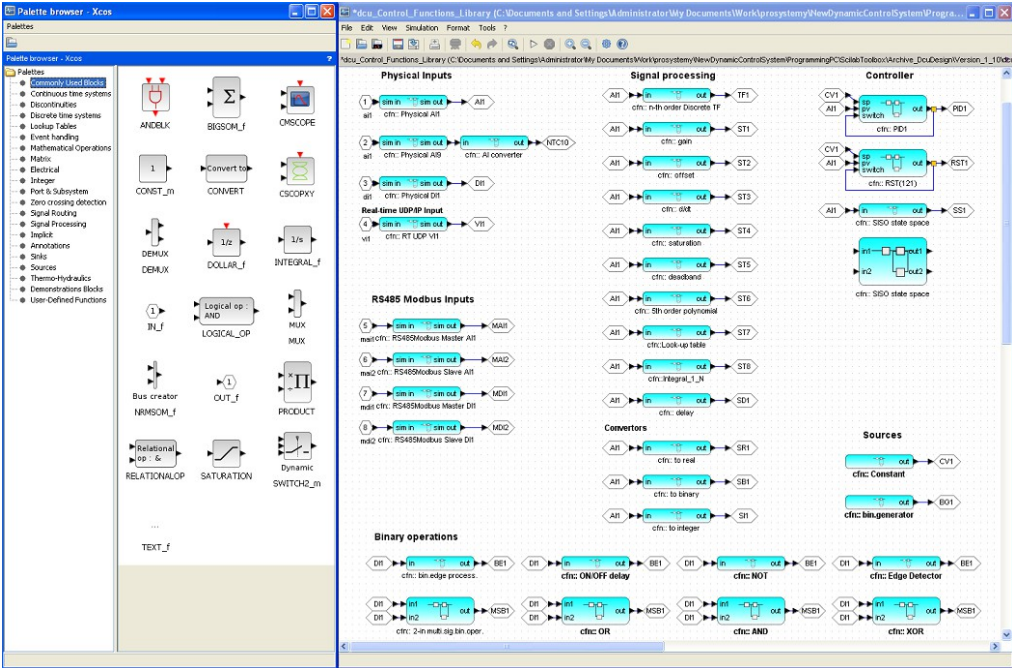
Palette browser - Xcos

Palettes

Palette browser - Xcos

Palettes
Commonly Used Blocks
Continuous time systems
Discontinuities
Discrete time systems
Lookup Tables
Event handling
Mathematical Operations
Matrix
Electrical
Integer
Port & Subsystem
Zero crossing detection
Signal Routing
Signal Processing
Implicit
Annotations
Sinks
Sources
Thermo-Hydraulics
Demonstrations Blocks
User-Defined Functions

ANDBLK
$\Sigma$
BIGSOM_f
CMSCOPE
1
CONST_m
Convert to
CONVERT
CSCOPXY
DEMUX
DEMUX
1/z
DOLLAR_f
1/s
INTEGRAL_f
1
IN_f
Logical op : AND
LOGICAL_OP
MUX
MUX
Bus creator
NRMSOM_f
1
OUT_f
$\Pi$
PRODUCT
Relational op : &
RELATIONALOP
SATURATION
Dynamic
SWITCH2_m
...
TEXT_f

*dcu_Control_Functions_Library (C:\Documents and Settings\Administrator\My Documents\Work\prosystemy\NewDynamicControlSystem\Progra...

File Edit View Simulation Format Tools ?

*dcu_Control_Functions_Library (C:\Documents and Settings\Administrator\My Documents\Work\prosystemy\NewDynamicControlSystem\ProgrammingPC\ScilabToolbox\Archive_DcuDesign\Version_1_10\dcu

Physical Inputs
1 sim in sim out AI1
ai1 cfn:: Physical AI1
2 sim in sim out in out NTC10
ai1 cfn:: Physical AI9 cfn:: AI converter
3 sim in sim out DI1
di1 cfn:: Physical DI1
Real-time UDP/IP Input
4 sim in sim out VI1
vi1 cfn:: RT UDP VI1

RS485 Modbus Inputs
5 sim in sim out MAI1
mai1 cfn:: RS485Modbus Master AI1
6 sim in sim out MAI2
mai2 cfn:: RS485Modbus Slave AI1
7 sim in sim out MDI1
mdi1 cfn:: RS485Modbus Master DI1
8 sim in sim out MDI2
mdi2 cfn:: RS485Modbus Slave DI1

Signal processing
AI1 in out TF1
cfn:: n-th order Discrete TF
AI1 in out ST1
cfn:: gain
AI1 in out ST2
cfn:: offset
AI1 in out ST3
cfn:: d/dt
AI1 in out ST4
cfn:: saturation
AI1 in out ST5
cfn:: deadband
AI1 in out ST6
cfn:: 5th order polynomial
AI1 in out ST7
cfn::Look-up table
AI1 in out ST8
cfn::Integral_1_N
AI1 in out SD1
cfn:: delay
Convertors
AI1 in out SR1
cfn:: to real
AI1 in out SB1
cfn:: to binary
AI1 in out SI1
cfn:: to integer

Controller
CV1 sp
AI1 pv out PID1
switch
cfn:: PID1
CV1 sp
AI1 pv out RST1
switch
cfn:: RST(121)
AI1 in out SS1
cfn:: SISO state space
in1 out1
in2 out2
cfn:: SISO state space

Sources
out CV1
cfn:: Constant
out BO1
cfn:: bin.generator

Binary operations
DI1 in out BE1
cfn:: bin.edge process.
DI1 in out BE1
cfn:: ON/OFF delay
DI1 in out BE1
cfn:: NOT
DI1 in out BE1
cfn:: Edge Detector
DI1 in1 out MSB1
DI1 in2
cfn:: 2-in multi.sig.bin.oper.
DI1 in1 out MSB1
DI1 in2
cfn:: OR
DI1 in1 out MSB1
DI1 in2
cfn:: AND
DI1 in1 out MSB1
DI1 in2
cfn:: XOR